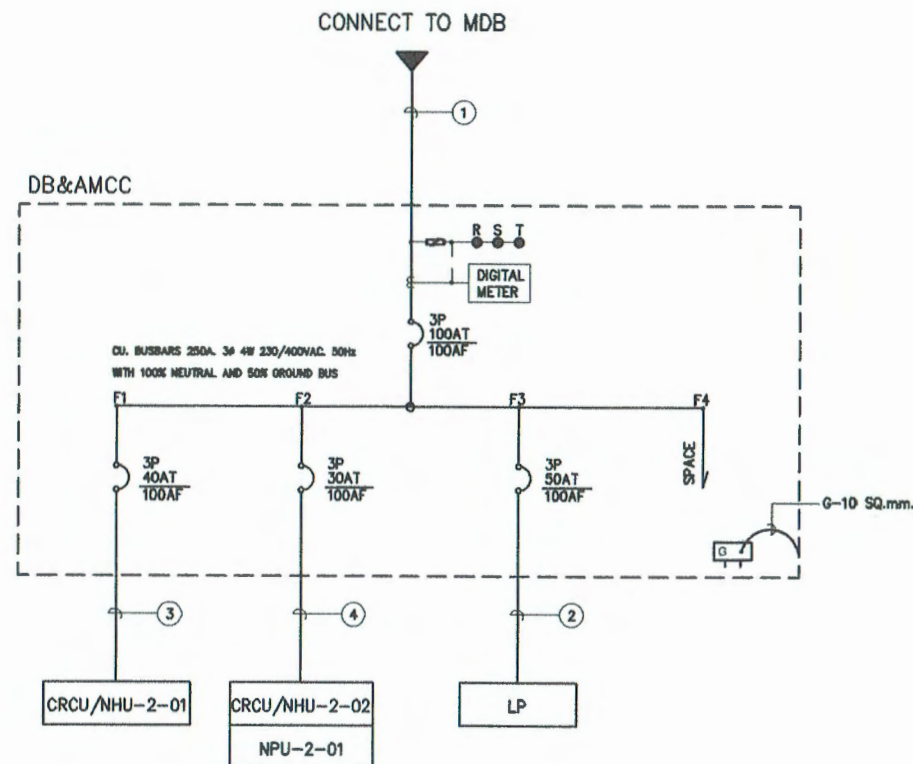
CONNECT TO MDB

1

DB&AMCC

R S T

DIGITAL METER

3P
100AT
100AF

CU. BUSBARS 250A. 3Ø 4W 230/400VAC. 50Hz
WITH 100% NEUTRAL AND 50% GROUND BUS

F1

F2

F3

F4

3P
40AT
100AF

3P
30AT
100AF

3P
50AT
100AF

SPACE

G-10 SQ.mm.

G

3

4

2

CRCU/NHU-2-01

CRCU/NHU-2-02

NPU-2-01

LP